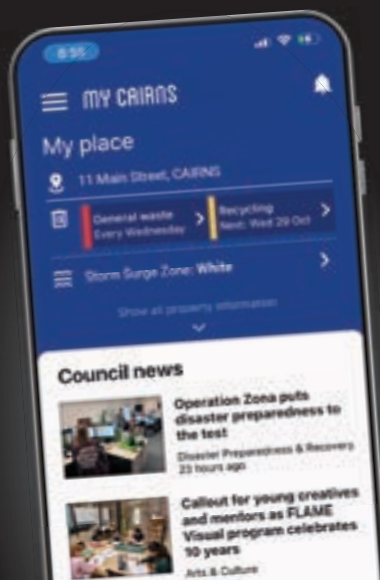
8:55

MY CAIRNS

My place

11 Main Street, CAIRNS

General waste
Every Wednesday

Recycling
Next: Wed 29 Oct

Storm Surge Zone: White

Show all property information

Council news

Operation Zona puts disaster preparedness to the test

Disaster Preparedness & Recovery
23 hours ago

Callout for young creatives and mentors as FLAME Visual program celebrates 10 years

Arts & Culture